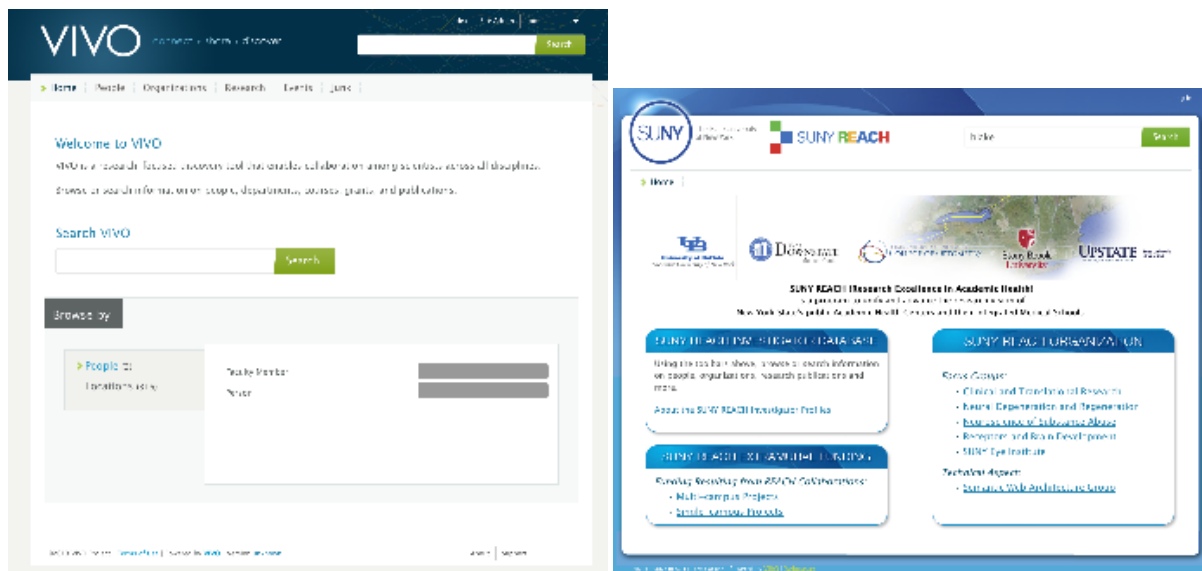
VIVO connect · share · discover

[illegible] | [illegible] | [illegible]

Search

Home | People | Organizations | Research | Events | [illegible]

Welcome to VIVO

VIVO is a research-focused discovery tool that enables collaboration among scientists across all disciplines.

Browse or search information on people, departments, courses, grants, and publications.

Search VIVO

Search

Browse by

People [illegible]
Locations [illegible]

Faculty Member
Person

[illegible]

SUNY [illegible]

SUNY REACH

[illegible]

Search

Home

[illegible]

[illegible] Downstate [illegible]

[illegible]

Stony Brook University

UPSTATE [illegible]

SUNY REACH (Research Excellence in Academic Health)
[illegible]
New York State's public Academic Health Centers and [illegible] Medical Schools.

SUNY REACH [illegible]

Using the toolbar above, browse or search information on people, organizations, research, publications and more.

About the SUNY REACH Investigator Profiles

SUNY REACH ORGANIZATION

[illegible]
Clinical and Translational Research
Neural Degeneration and Regeneration
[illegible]
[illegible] and Brain Development
SUNY Eye Institute

Technical Aspects
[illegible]

SUNY REACH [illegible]

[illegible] REACH Collaborations:
Multi-Campus Projects
Single-Campus Projects

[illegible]